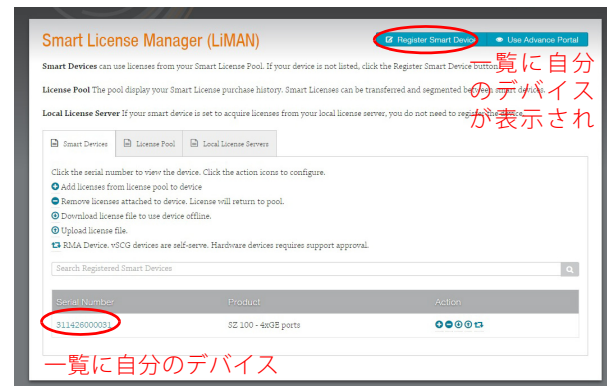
Smart License Manager (LiMAN)

Register Smart Device

Use Advance Portal

一覧に自分のデバイスが表示され

Smart Devices can use licenses from your Smart License Pool. If your device is not listed, click the Register Smart Device button.

License Pool The pool display your Smart License purchase history. Smart Licenses can be transferred and segmented between smart devices.

Local License Server If your smart device is set to acquire licenses from your local license server, you do not need to register the device.

Smart Devices | License Pool | Local License Servers

Click the serial number to view the device. Click the action icons to configure.
Add licenses from license pool to device
Remove licenses attached to device. License will return to pool.
Download license file to use device offline.
Upload license file.
RMA Device. vSCG devices are self-serve. Hardware devices requires support approval.

Search Registered Smart Devices

| Serial Number | Product | Action |
|---|---|---|
| 311426000031 | SZ 100 - 4xGE ports | |

一覧に自分のデバイス